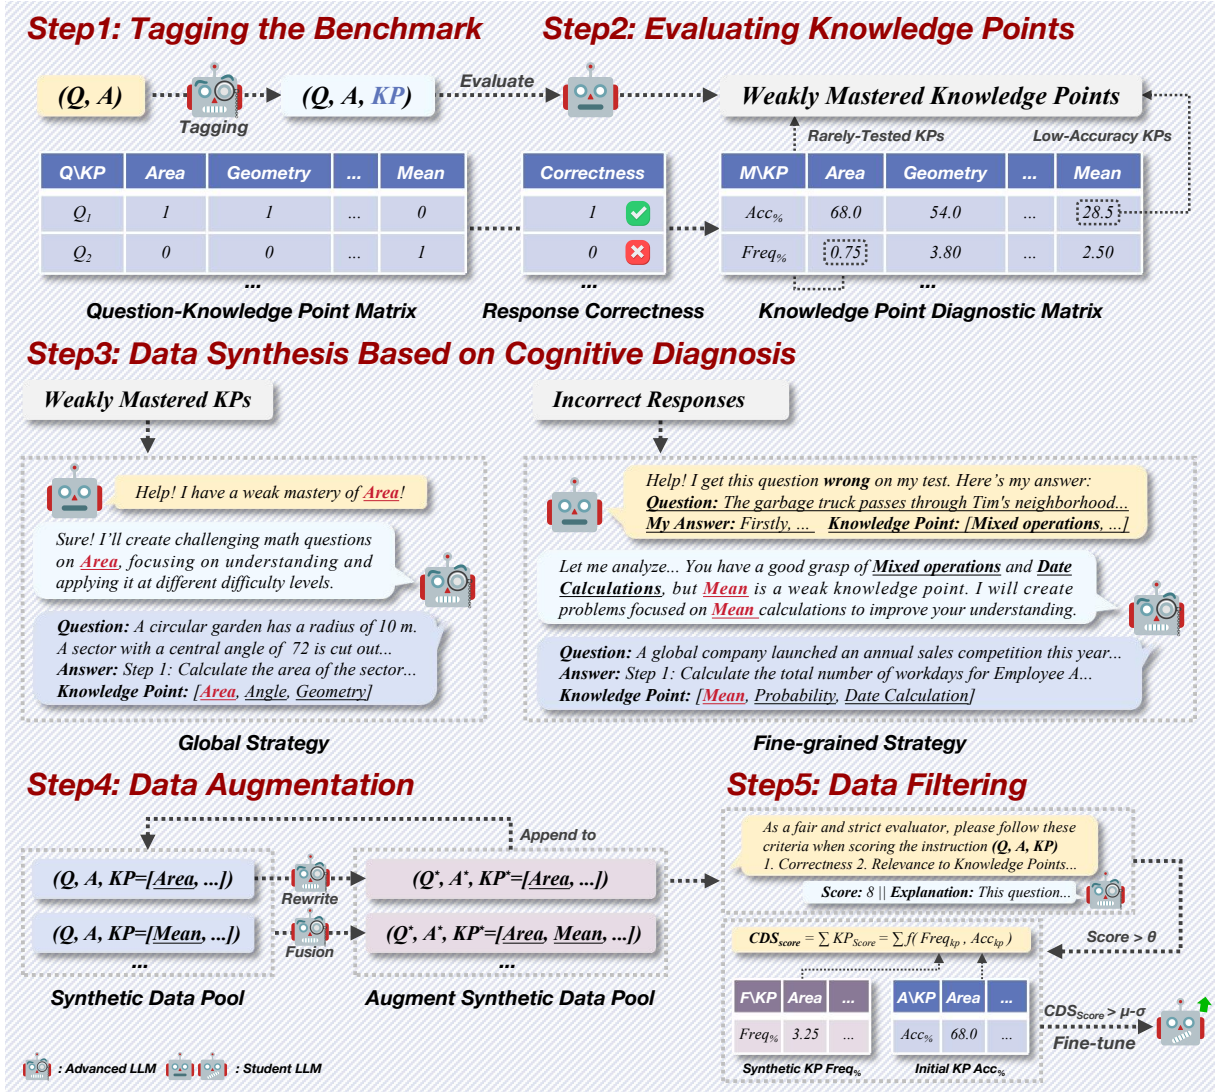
Step1: Tagging the Benchmark

Step2: Evaluating Knowledge Points

(Q, A)

Tagging

(Q, A, KP)

Evaluate

Weakly Mastered Knowledge Points

Rarely-Tested KPs

Low-Accuracy KPs

| Q\KP | Area | Geometry | ... | Mean |
|---|---|---|---|---|
| $Q_1$ | 1 | 1 | ... | 0 |
| $Q_2$ | 0 | 0 | ... | 1 |

...

| Correctness |
|---|
| 1 |
| 0 |

...

| M\KP | Area | Geometry | ... | Mean |
|---|---|---|---|---|
| $Acc_{\%}$ | 68.0 | 54.0 | ... | 28.5 |
| $Freq_{\%}$ | 0.75 | 3.80 | ... | 2.50 |

...

Question-Knowledge Point Matrix

Response Correctness

Knowledge Point Diagnostic Matrix

Step3: Data Synthesis Based on Cognitive Diagnosis

Weakly Mastered KPs

Incorrect Responses

Help! I have a weak mastery of Area!

Sure! I'll create challenging math questions on Area, focusing on understanding and applying it at different difficulty levels.

Question: A circular garden has a radius of 10 m. A sector with a central angle of 72 is cut out... Answer: Step 1: Calculate the area of the sector... Knowledge Point: [Area, Angle, Geometry]

Help! I get this question wrong on my test. Here's my answer: Question: The garbage truck passes through Tim's neighborhood... My Answer: Firstly, ... Knowledge Point: [Mixed operations, ...]

Let me analyze... You have a good grasp of Mixed operations and Date Calculations, but Mean is a weak knowledge point. I will create problems focused on Mean calculations to improve your understanding.

Question: A global company launched an annual sales competition this year... Answer: Step 1: Calculate the total number of workdays for Employee A... Knowledge Point: [Mean, Probability, Date Calculation]

Global Strategy

Fine-grained Strategy

Step4: Data Augmentation

Step5: Data Filtering

Append to

(Q, A, KP=[Area, ...])

Rewrite

(Q*, A*, KP*=[Area, ...])

(Q, A, KP=[Mean, ...])

Fusion

(Q*, A*, KP*=[Area, Mean, ...])

...

...

Synthetic Data Pool

Augment Synthetic Data Pool

As a fair and strict evaluator, please follow these criteria when scoring the instruction (Q, A, KP) 1. Correctness 2. Relevance to Knowledge Points...

Score: 8 || Explanation: This question...

$CDS_{score} = \sum KP_{Score} = \sum f(Freq_{kp}, Acc_{kp})$

Score > θ

| F\KP | Area | ... |
|---|---|---|
| $Freq_{\%}$ | 3.25 | ... |

| A\KP | Area | ... |
|---|---|---|
| $Acc_{\%}$ | 68.0 | ... |

Synthetic KP $Freq_{\%}$

Initial KP $Acc_{\%}$

$CDS_{Score} > \mu-\sigma$

Fine-tune

: Advanced LLM

: Student LLM